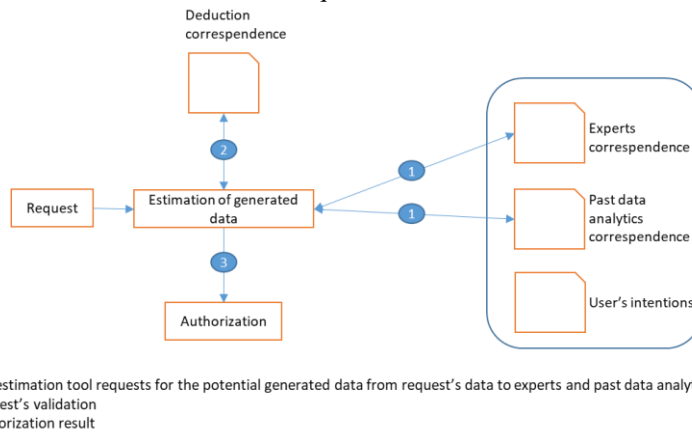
Deduction correspendence

2

Request

Estimation of generated data

3

Authorization

1

1

Experts correspendence

Past data analytics correspendence

User's intentions

estimation tool requests for the potential generated data from request's data to experts and past data analy

est's validation

orization result